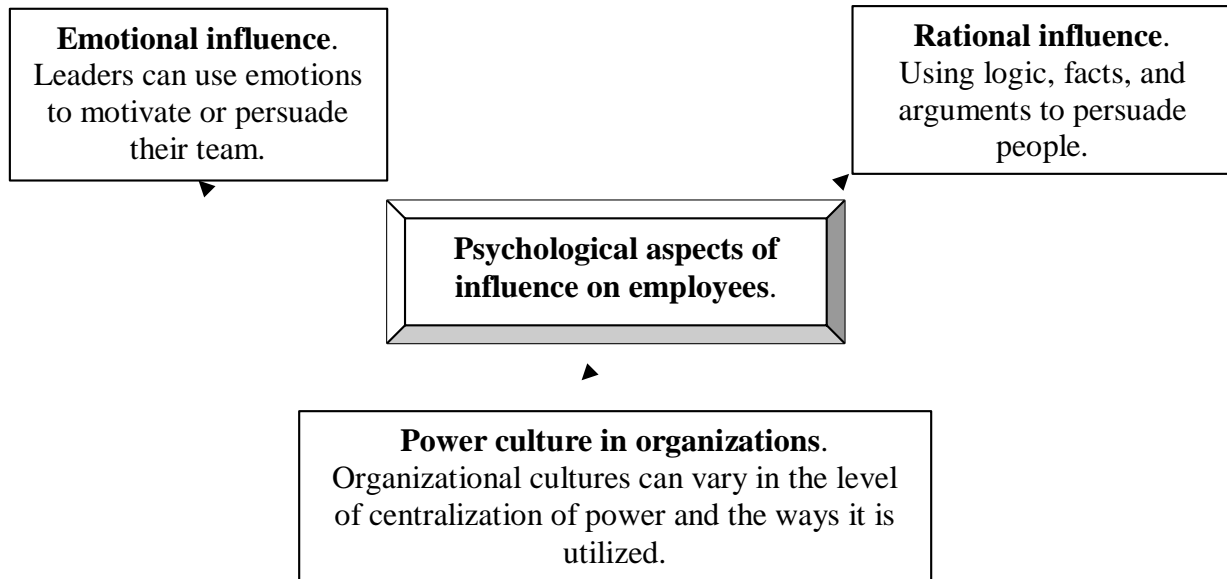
**Emotional influence**. Leaders can use emotions to motivate or persuade their team.

**Rational influence**. Using logic, facts, and arguments to persuade people.

**Psychological aspects of influence on employees**.

**Power culture in organizations**. Organizational cultures can vary in the level of centralization of power and the ways it is utilized.